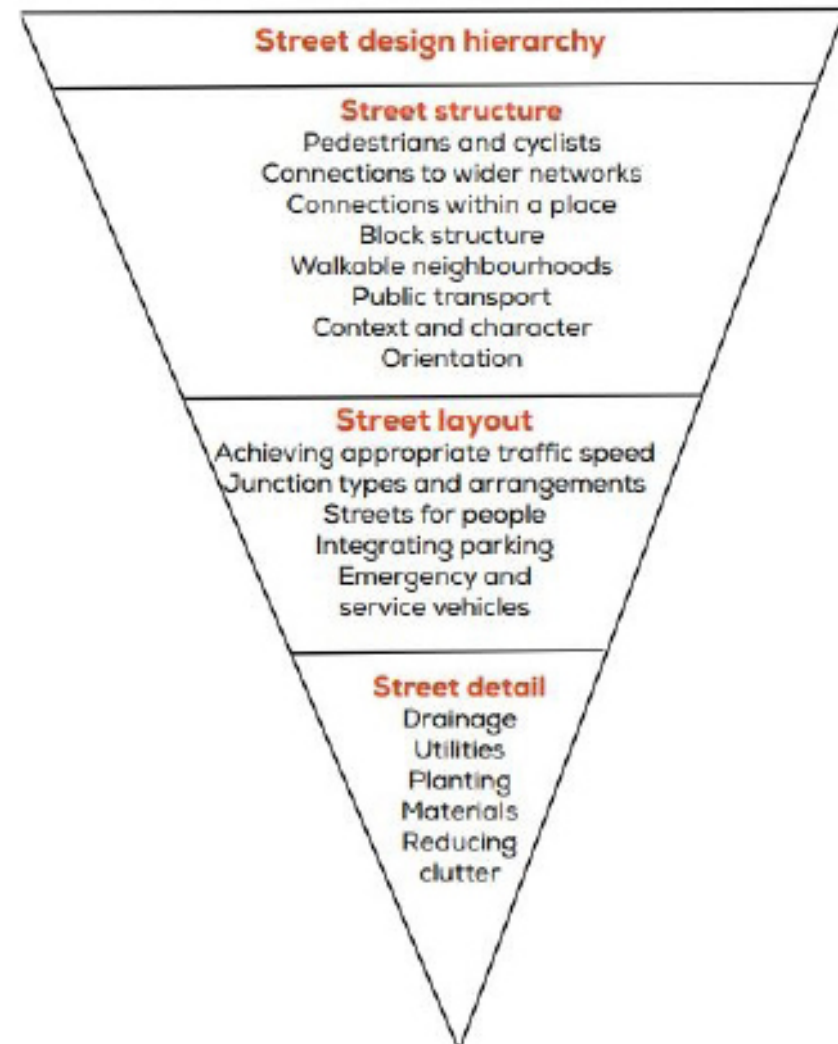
Street design hierarchy

Street structure
Pedestrians and cyclists
Connections to wider networks
Connections within a place
Block structure
Walkable neighbourhoods
Public transport
Context and character
Orientation

Street layout
Achieving appropriate traffic speed
Junction types and arrangements
Streets for people
Integrating parking
Emergency and service vehicles

Street detail
Drainage
Utilities
Planting
Materials
Reducing clutter